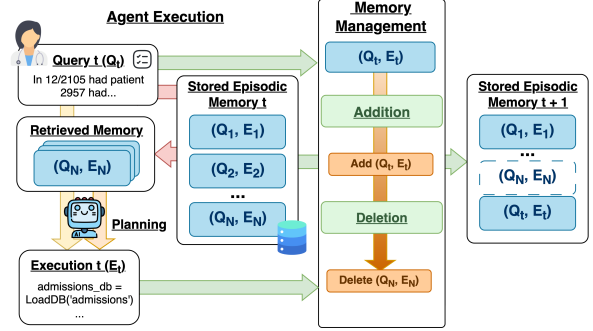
Agent Execution

Query t ($Q_t$)

In 12/2105 had patient 2957 had...

Stored Episodic Memory t

$(Q_1, E_1)$

$(Q_2, E_2)$

...

$(Q_N, E_N)$

Retrieved Memory

$(Q_N, E_N)$

Planning

AI

Execution t ($E_t$)

admissions_db = LoadDB('admissions')

...

Memory Management

$(Q_t, E_t)$

Addition

Add $(Q_t, E_t)$

Deletion

Delete $(Q_N, E_N)$

Stored Episodic Memory t + 1

$(Q_1, E_1)$

...

$(Q_N, E_N)$

$(Q_t, E_t)$